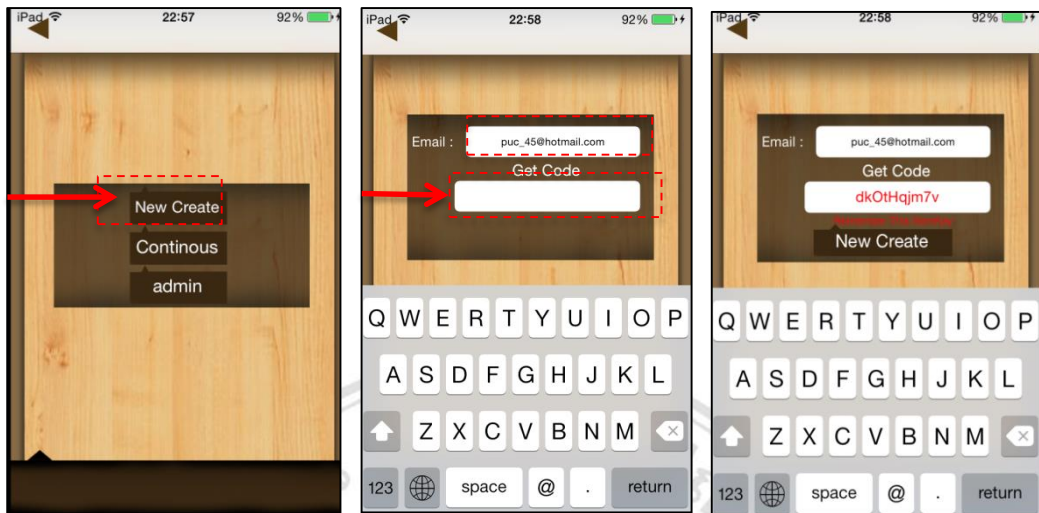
iPad 22:57 92%

New Create
Continous
admin

iPad 22:58 92%

Email : puc_45@hotmail.com
Get Code

Q W E R T Y U I O P
A S D F G H J K L
Z X C V B N M
123 space @ . return

iPad 22:58 92%

Email : puc_45@hotmail.com
Get Code
dkOtHqjm7v
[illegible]
New Create

Q W E R T Y U I O P
A S D F G H J K L
Z X C V B N M
123 space @ . return